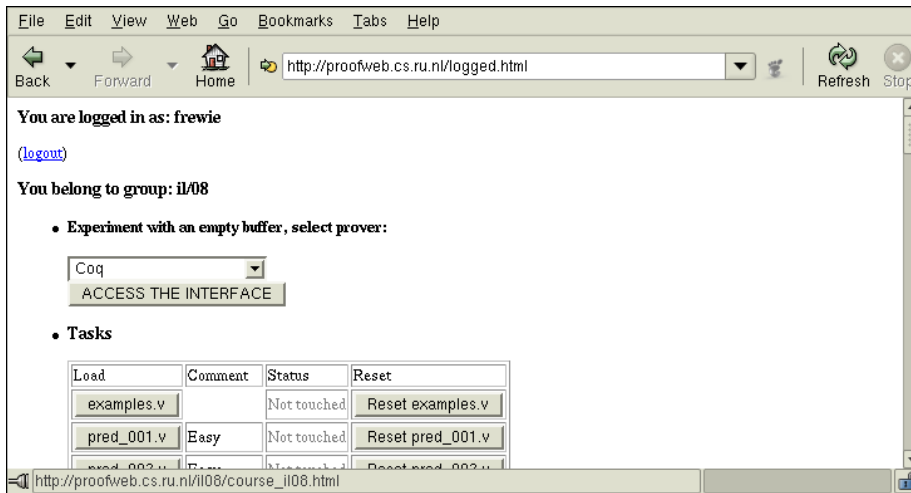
File Edit View Web Go Bookmarks Tabs Help

Back Forward Home http://proofweb.cs.ru.nl/logged.html Refresh Stop

You are logged in as: frewie

(logout)

You belong to group: il/08

• Experiment with an empty buffer, select prover:

Coq
ACCESS THE INTERFACE

• Tasks

| Load | Comment | Status | Reset |
|---|---|---|---|
| examples.v | | Not touched | Reset examples.v |
| pred_001.v | Easy | Not touched | Reset pred_001.v |
| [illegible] | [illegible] | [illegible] | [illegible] |

http://proofweb.cs.ru.nl/il08/course_il08.html